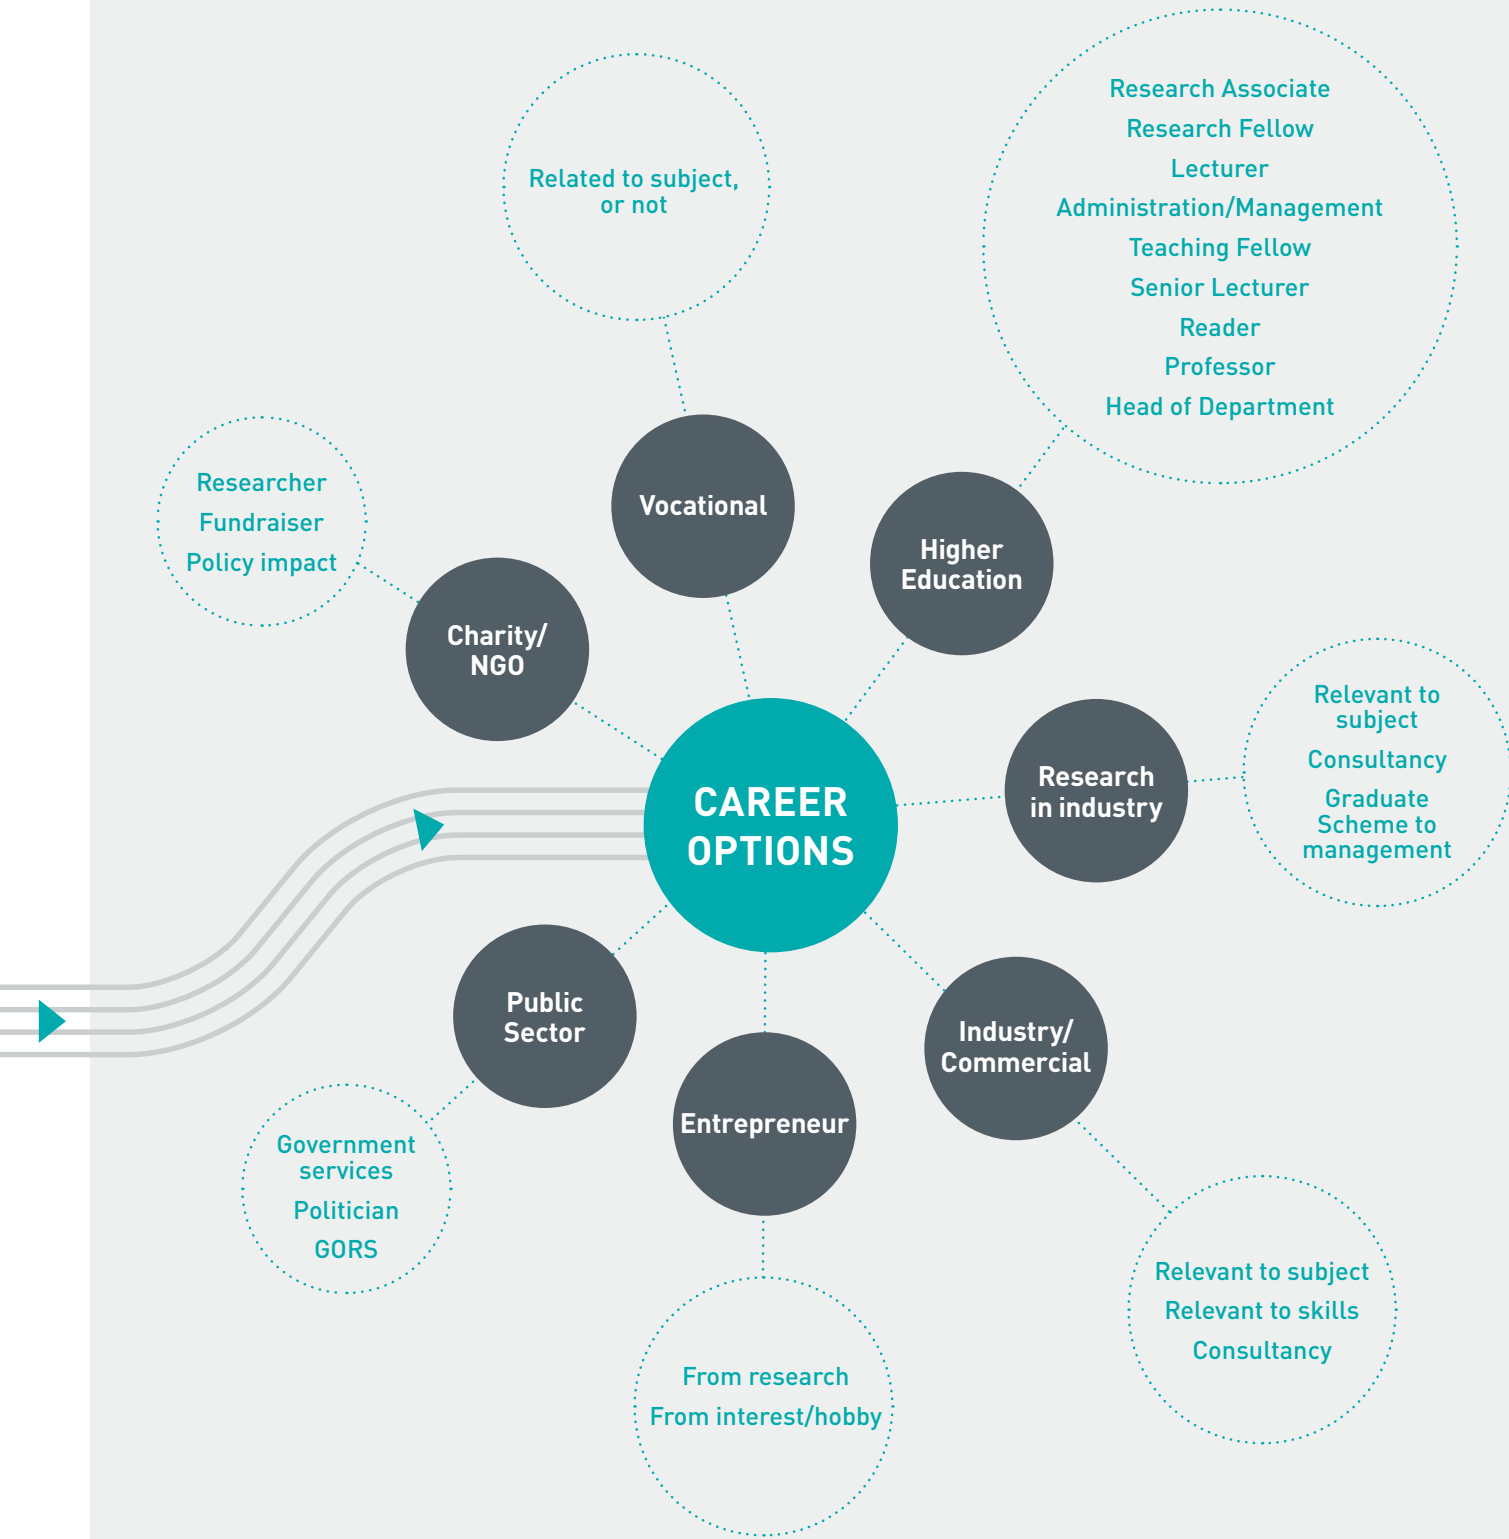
Related to subject, or not

Research Associate
Research Fellow
Lecturer
Administration/Management
Teaching Fellow
Senior Lecturer
Reader
Professor
Head of Department

Researcher
Fundraiser
Policy impact

Vocational

Higher Education

Charity/ NGO

CAREER OPTIONS

Research in industry

Relevant to subject
Consultancy
Graduate Scheme to management

Public Sector

Industry/ Commercial

Entrepreneur

Government services
Politician
GORS

Relevant to subject
Relevant to skills
Consultancy

From research
From interest/hobby